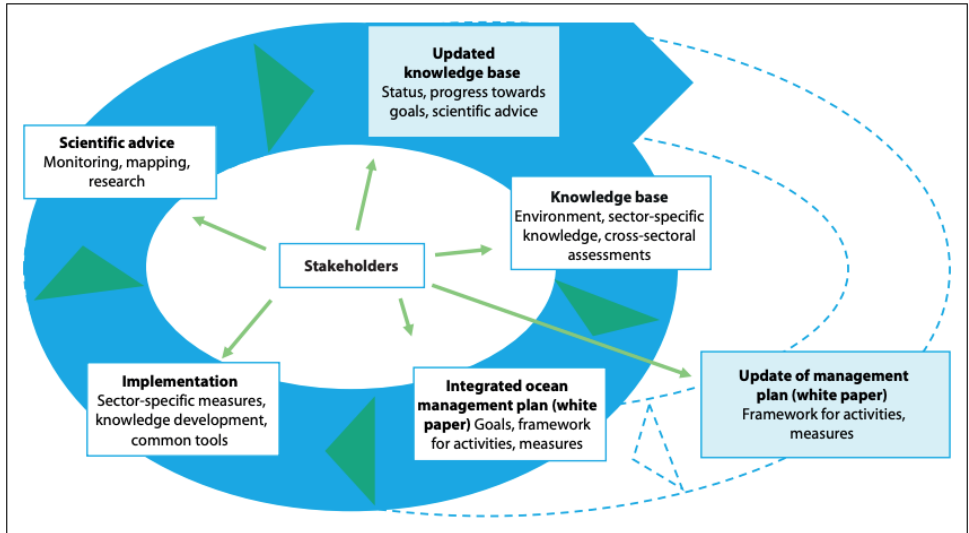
**Updated knowledge base**
Status, progress towards goals, scientific advice

**Scientific advice**
Monitoring, mapping, research

**Knowledge base**
Environment, sector-specific knowledge, cross-sectoral assessments

**Stakeholders**

**Implementation**
Sector-specific measures, knowledge development, common tools

**Integrated ocean management plan (white paper)** Goals, framework for activities, measures

**Update of management plan (white paper)**
Framework for activities, measures